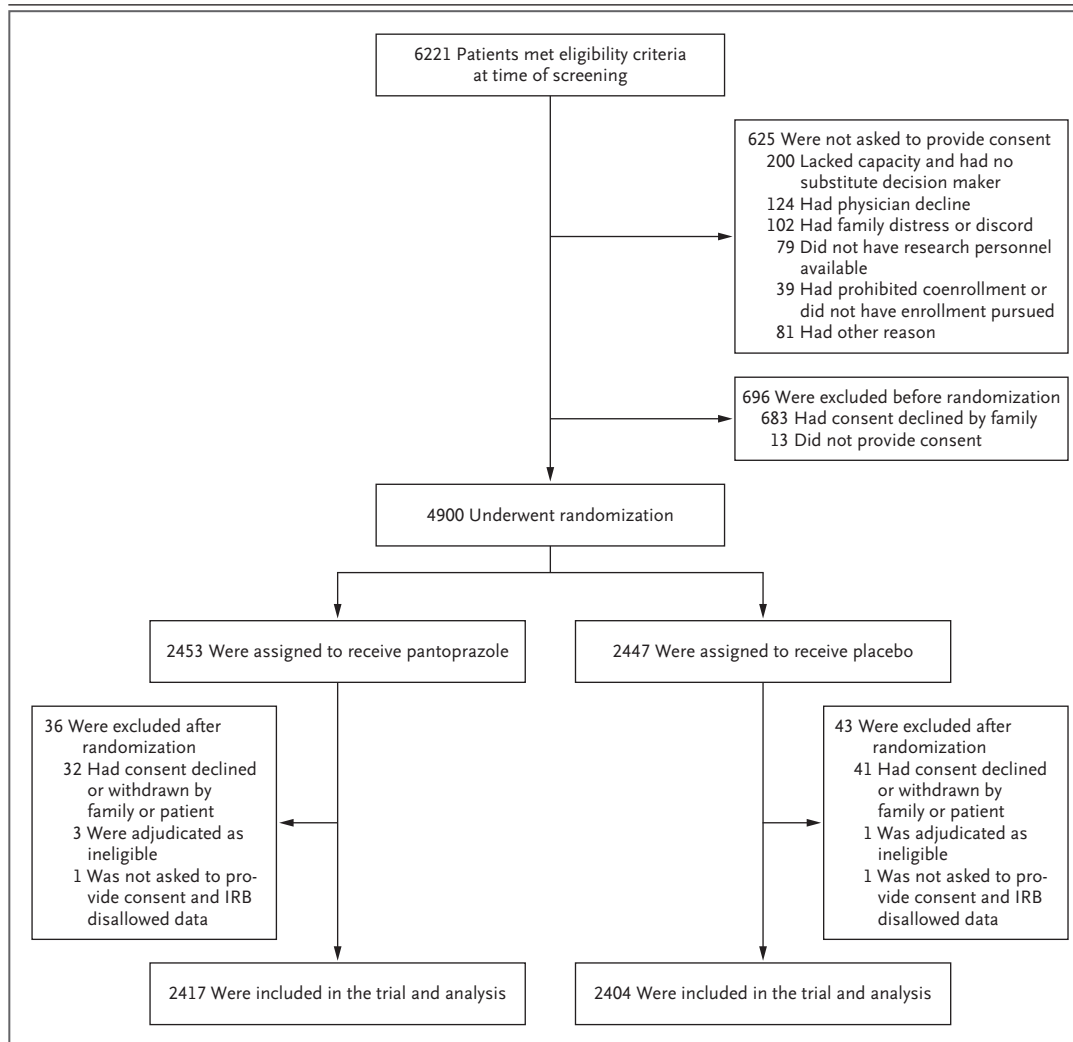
6221 Patients met eligibility criteria at time of screening

625 Were not asked to provide consent
200 Lacked capacity and had no substitute decision maker
124 Had physician decline
102 Had family distress or discord
79 Did not have research personnel available
39 Had prohibited coenrollment or did not have enrollment pursued
81 Had other reason

696 Were excluded before randomization
683 Had consent declined by family
13 Did not provide consent

4900 Underwent randomization

2453 Were assigned to receive pantoprazole

2447 Were assigned to receive placebo

36 Were excluded after randomization
32 Had consent declined or withdrawn by family or patient
3 Were adjudicated as ineligible
1 Was not asked to provide consent and IRB disallowed data

43 Were excluded after randomization
41 Had consent declined or withdrawn by family or patient
1 Was adjudicated as ineligible
1 Was not asked to provide consent and IRB disallowed data

2417 Were included in the trial and analysis

2404 Were included in the trial and analysis